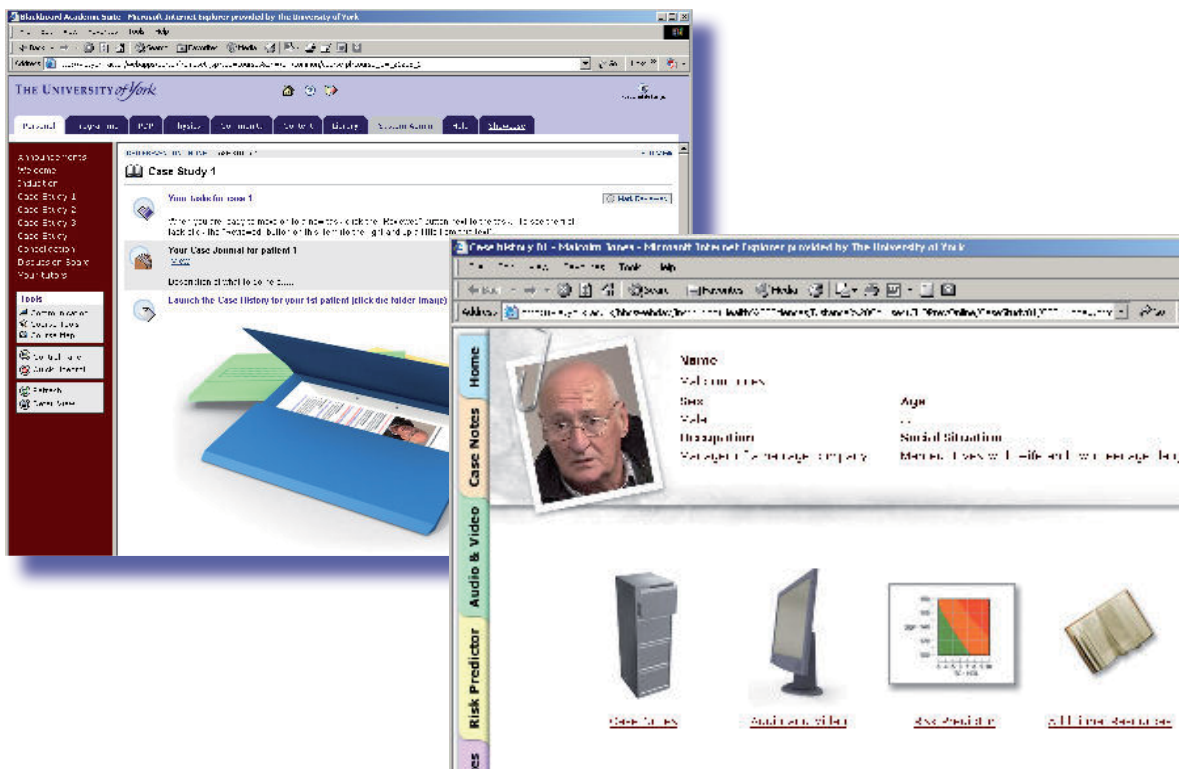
Blackboard Academic Suite - Microsoft Internet Explorer provided by the University of York

THE UNIVERSITY of York

Case Study 1

Your tasks for case 1

Your Case Journal for patient 1

Launch the Case History for your 1st patient (click the folder image)

Announcements
Welcome
Induction
Case Study 1
Case Study 2
Case Study 3
Case Study
Consolidation
Discussion Board
Your tutors

Tools

Case history 01 - Malcolm Jones - Microsoft Internet Explorer provided by The University of York

File Edit View Favorites Tools Help

Address

Home
Case Notes
Audio & Video
Risk Predictor

Name
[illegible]
Sex
Male
Age
Occupation
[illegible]
Social Situation
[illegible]

Case Notes
Audio and Video
Risk Predictor
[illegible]